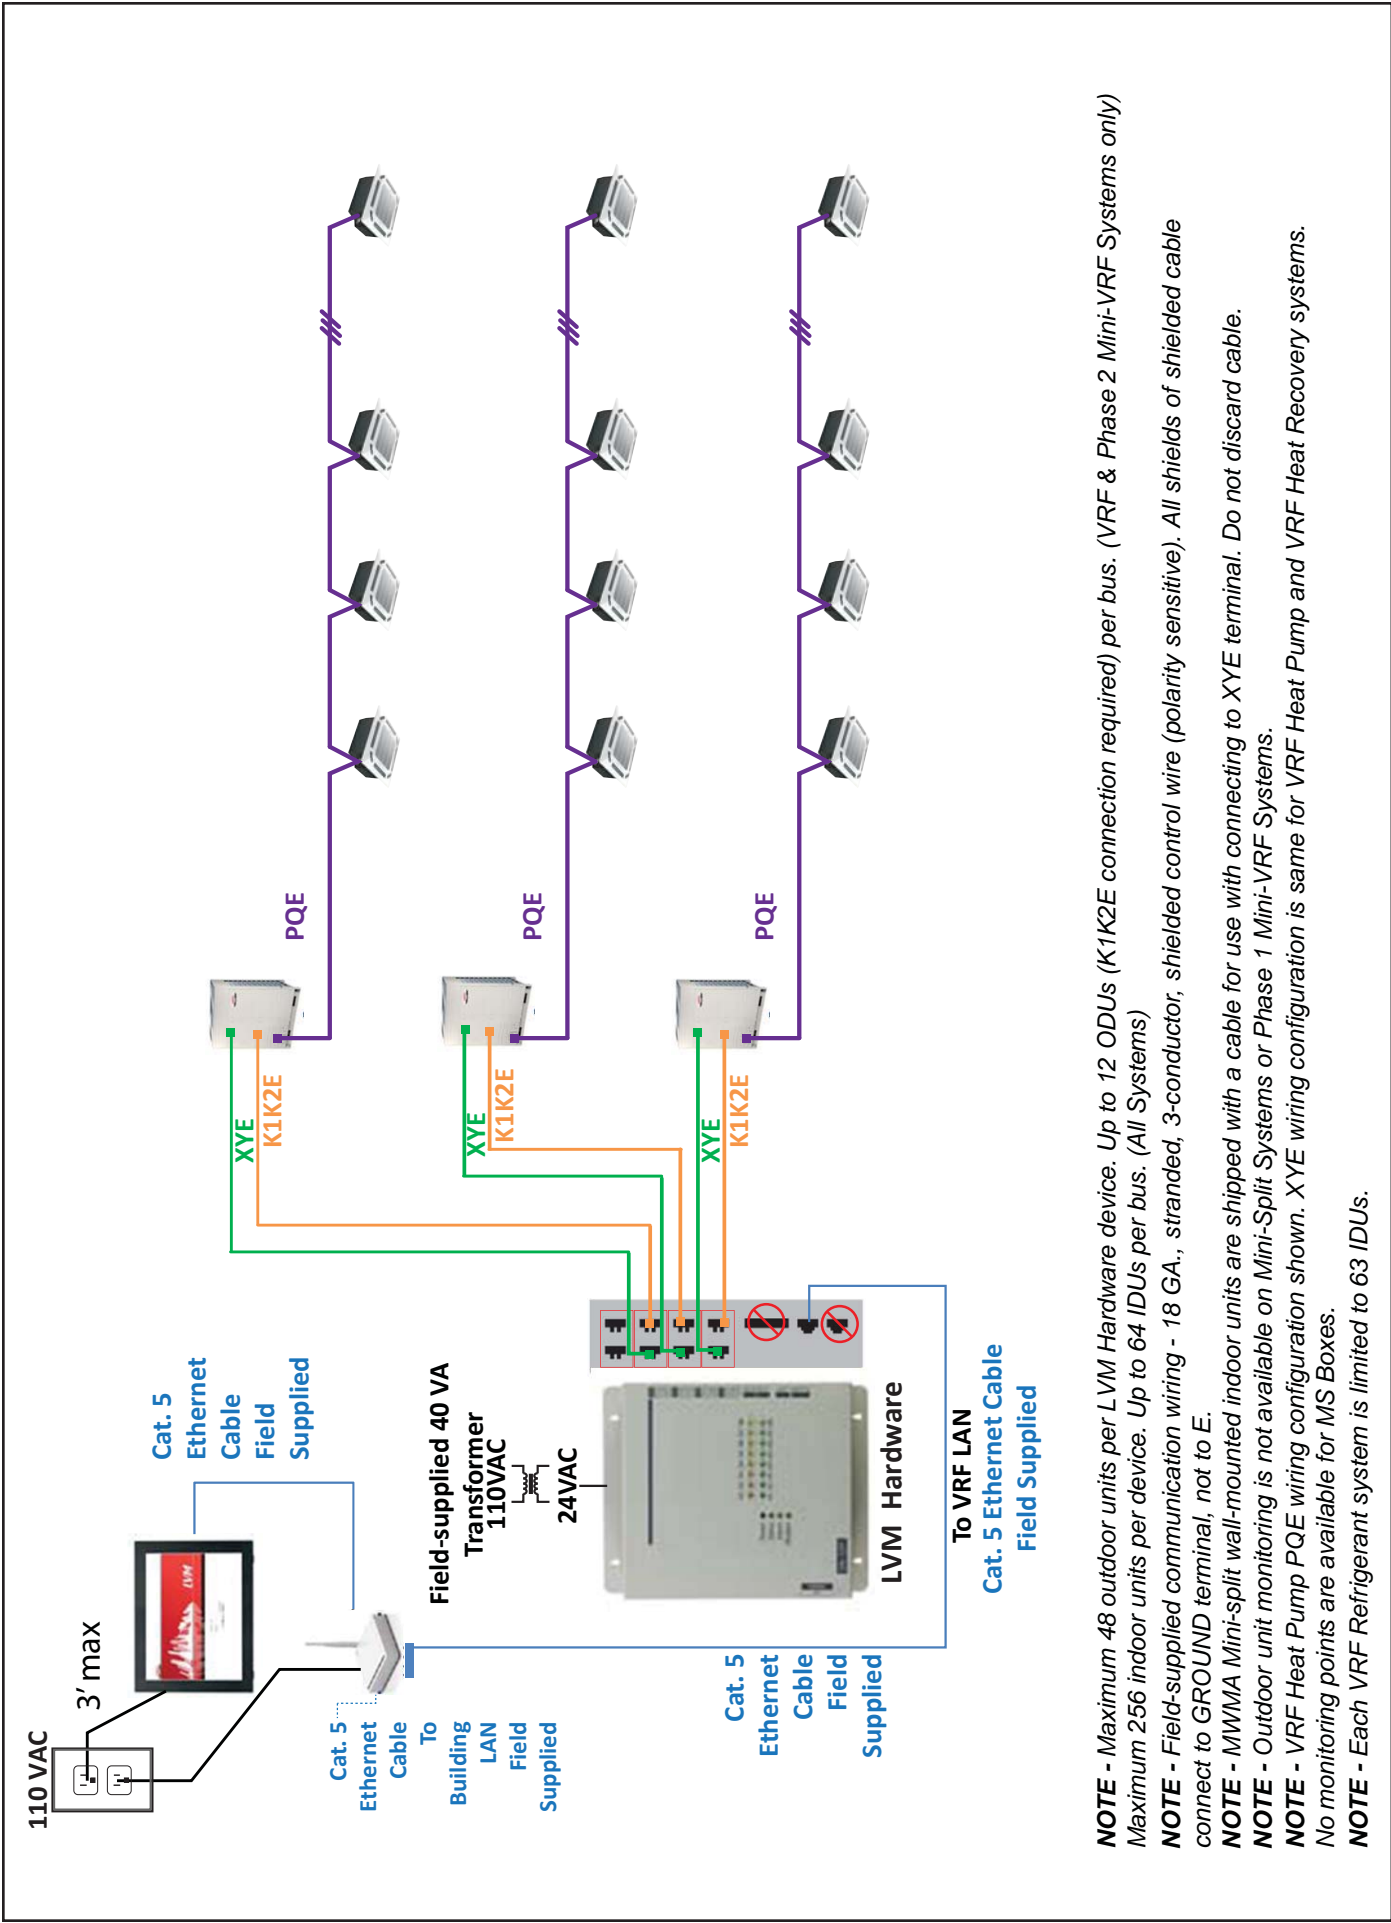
110 VAC

3' max

Cat. 5 Ethernet Cable Field Supplied

Cat. 5 Ethernet Cable To Building LAN Field Supplied

Cat. 5 Ethernet Cable Field Supplied

Field-supplied 40 VA Transformer 110VAC

24VAC

LVM Hardware

To VRF LAN Cat. 5 Ethernet Cable Field Supplied

XYE K1K2E

XYE K1K2E

XYE K1K2E

PQE

PQE

PQE

NOTE - Maximum 48 outdoor units per LVM Hardware device. Up to 12 ODUs (K1K2E connection required) per bus. (VRF & Phase 2 Mini-VRF Systems only) Maximum 256 indoor units per device. Up to 64 IDUs per bus. (All Systems)
NOTE - Field-supplied communication wiring - 18 GA., stranded, 3-conductor, shielded control wire (polarity sensitive). All shields of shielded cable connect to GROUND terminal, not to E.
NOTE - MWMA Mini-split wall-mounted indoor units are shipped with a cable for use with connecting to XYE terminal. Do not discard cable.
NOTE - Outdoor unit monitoring is not available on Mini-Split Systems or Phase 1 Mini-VRF Systems.
NOTE - VRF Heat Pump PQE wiring configuration shown. XYE wiring configuration is same for VRF Heat Pump and VRF Heat Recovery systems. No monitoring points are available for MS Boxes.
NOTE - Each VRF Refrigerant system is limited to 63 IDUs.